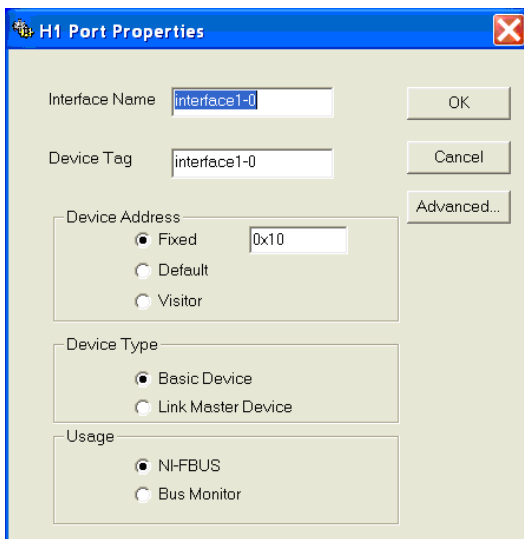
H1 Port Properties

Interface Name interface1-0

Device Tag interface1-0

OK

Cancel

Advanced...

Device Address
Fixed 0x10
Default
Visitor

Device Type
Basic Device
Link Master Device

Usage
NI-FBUS
Bus Monitor